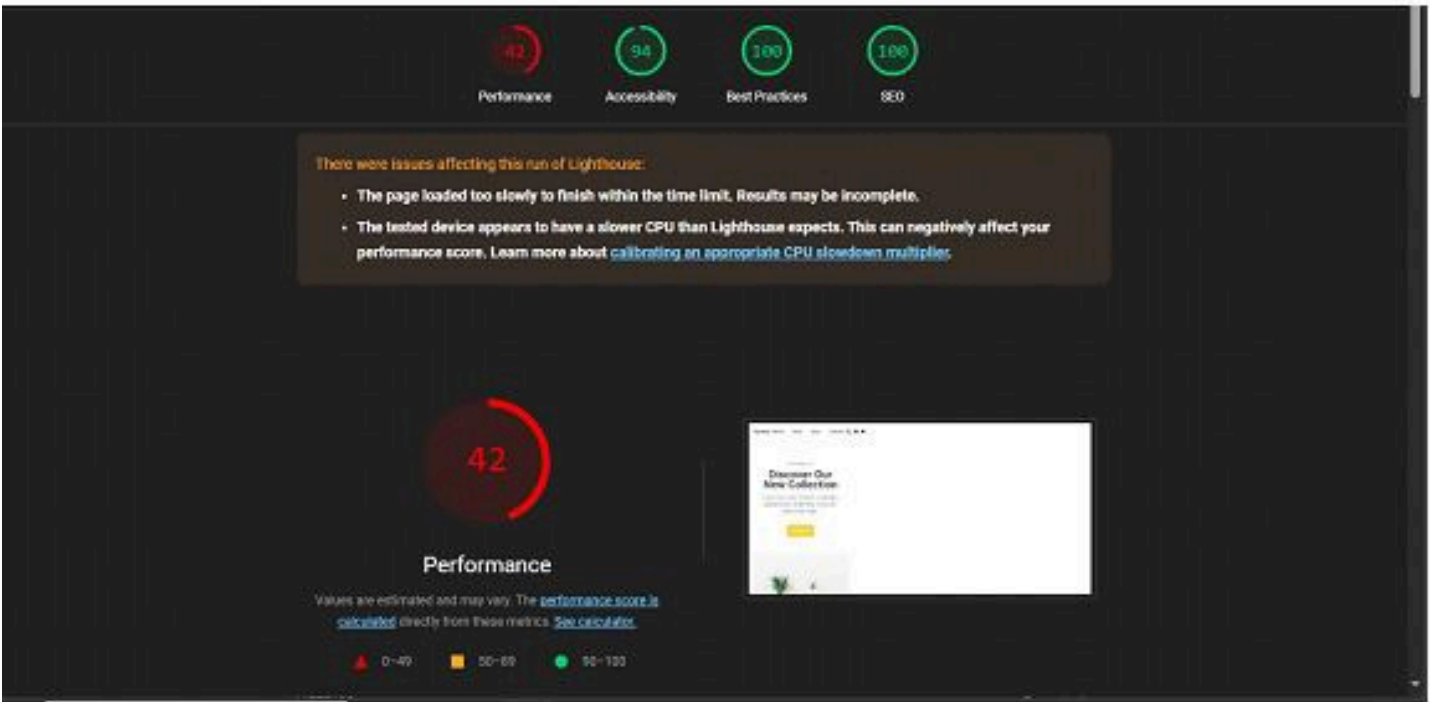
42
Performance

94
Accessibility

100
Best Practices

100
SEO

There were issues affecting this run of Lighthouse:

- The page loaded too slowly to finish within the time limit. Results may be incomplete.
- The tested device appears to have a slower CPU than Lighthouse expects. This can negatively affect your performance score. Learn more about calibrating an appropriate CPU slowdown multiplier.

42

Performance

Values are estimated and may vary. The performance score is calculated directly from these metrics. See calculator.

0–49 50–89 90–100

Discover Our New Collection